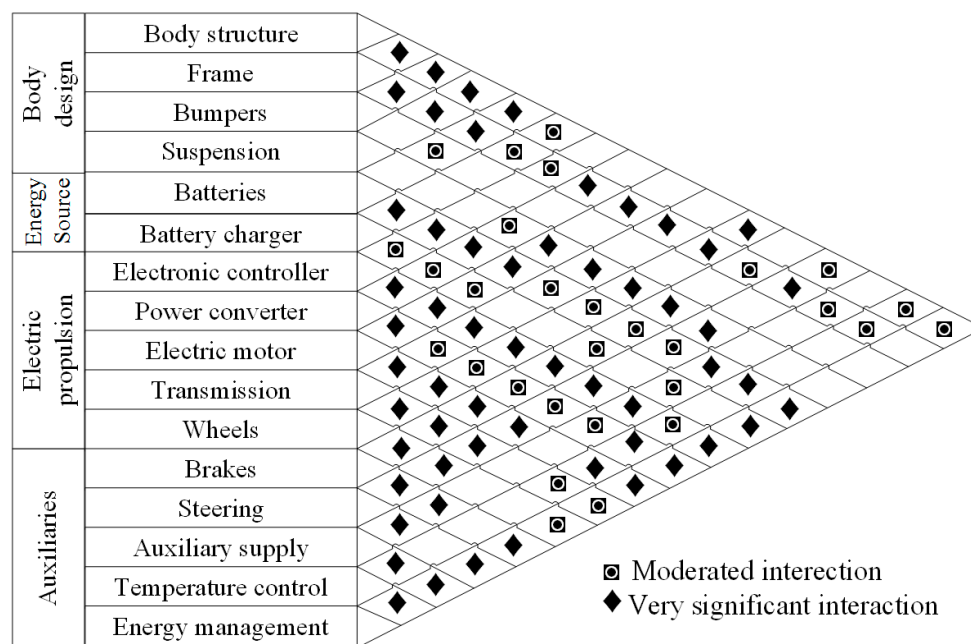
| Body design | Body structure |
| --- | --- |
| | Frame |
| | Bumpers |
| | Suspension |
| Energy Source | Batteries |
| | Battery charger |
| Electric propulsion | Electronic controller |
| | Power converter |
| | Electric motor |
| | Transmission |
| | Wheels |
| Auxiliaries | Brakes |
| | Steering |
| | Auxiliary supply |
| | Temperature control |
| | Energy management |

Moderated interection
Very significant interaction